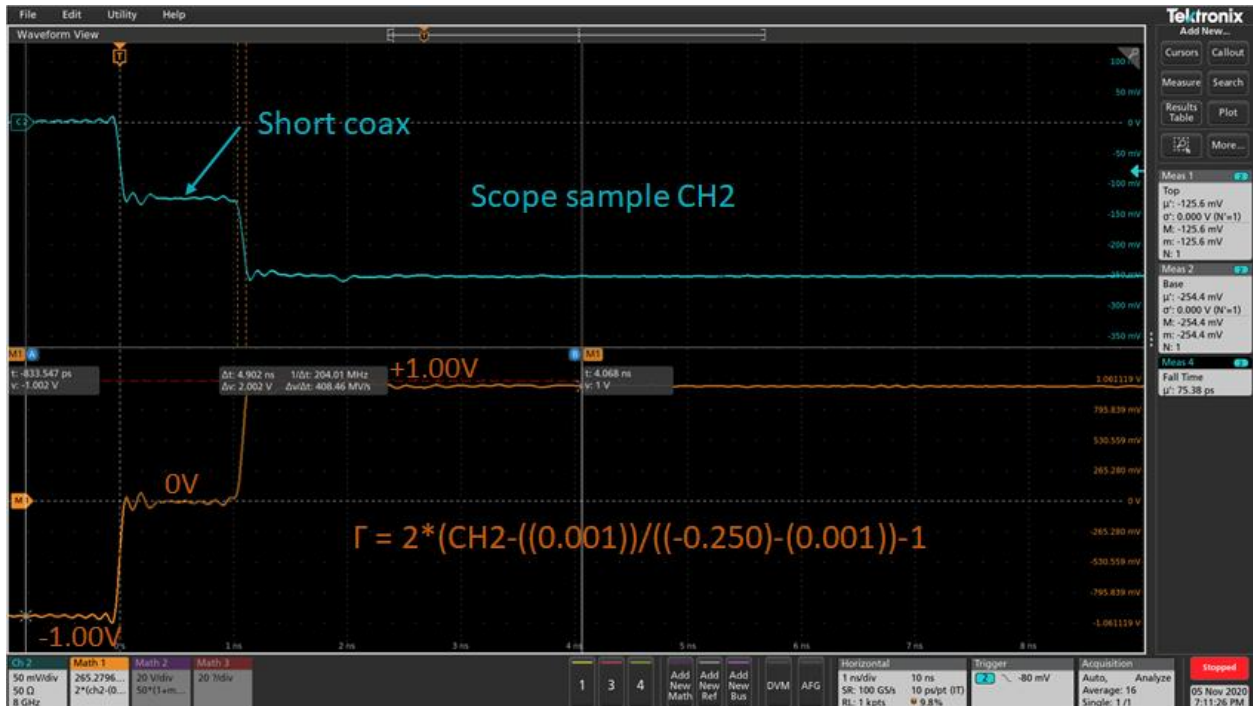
File Edit Utility Help

Waveform View

Tektronix
Add New...
Cursors Callout
Measure Search
Results Table Plot
More...

Meas 1
Top
μ': -125.6 mV
σ': 0.000 V (N'=1)
M: -125.6 mV
m: -125.6 mV
N: 1

Meas 2
Base
μ': -254.4 mV
σ': 0.000 V (N'=1)
M: -254.4 mV
m: -254.4 mV
N: 1

Meas 4
Fall Time
μ': 75.38 ps

C2

Short coax

Scope sample CH2

100 mV
50 mV
0 V
-50 mV
-100 mV
-150 mV
-200 mV
-250 mV
-300 mV
-350 mV

M1 A
t: -833.547 ps
v: -1.002 V

Δt: 4.902 ns 1/Δt: 204.01 MHz
Δv: 2.002 V Δv/Δt: 408.46 MV/s

+1.00V

B M1
t: 4.068 ns
v: 1 V

1.061119 V
795.839 mV
530.559 mV
265.280 mV
0 V
-265.280 mV
-530.559 mV
-795.839 mV
-1.061119 V

0V

M1

$\Gamma$ = 2*(CH2-((0.001))/((-0.250)-(0.001))-1

-1.00V

0 s 1 ns 2 ns 3 ns 4 ns 5 ns 6 ns 7 ns 8 ns

Ch 2
50 mV/div
50 Ω
8 GHz

Math 1
265.2796...
2*(ch2-(0...

Math 2
20 V/div
50*(1+m...

Math 3
20 ?/div

1 3 4

Add New Math
Add New Ref
Add New Bus
DVM
AFG

Horizontal
1 ns/div 10 ns
SR: 100 GS/s 10 ps/pt (IT)
RL: 1 kpts 9.8%

Trigger
2 -80 mV

Acquisition
Auto, Analyze
Average: 16
Single: 1/1

Stopped

05 Nov 2020
7:11:26 PM